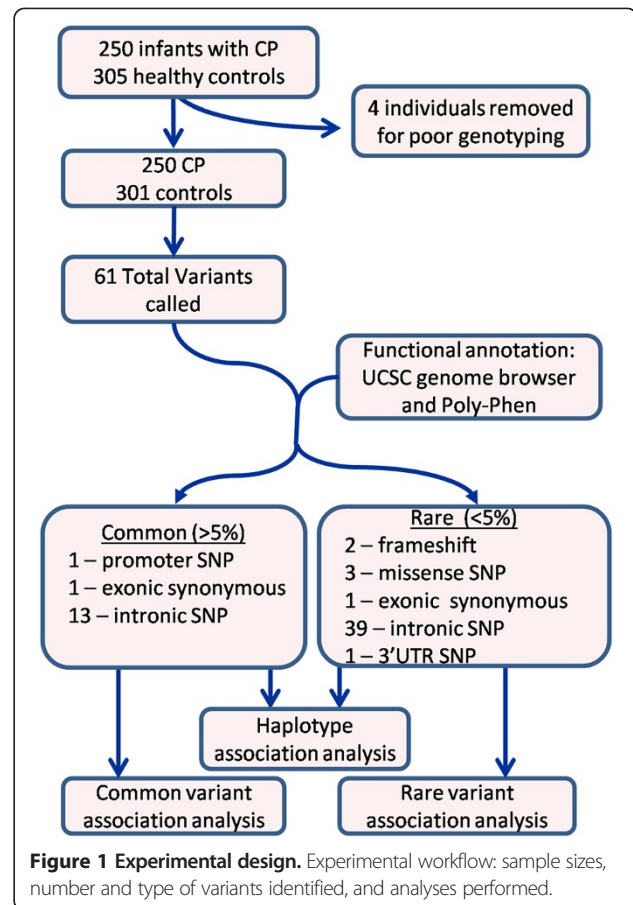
250 infants with CP
305 healthy controls

4 individuals removed for poor genotyping

250 CP
301 controls

61 Total Variants called

Functional annotation: UCSC genome browser and Poly-Phen

Common (>5%)
1 – promoter SNP
1 – exonic synonymous
13 – intronic SNP

Rare (<5%)
2 – frameshift
3 – missense SNP
1 – exonic synonymous
39 – intronic SNP
1 – 3'UTR SNP

Haplotype association analysis

Common variant association analysis

Rare variant association analysis

**Figure 1 Experimental design.** Experimental workflow: sample sizes, number and type of variants identified, and analyses performed.